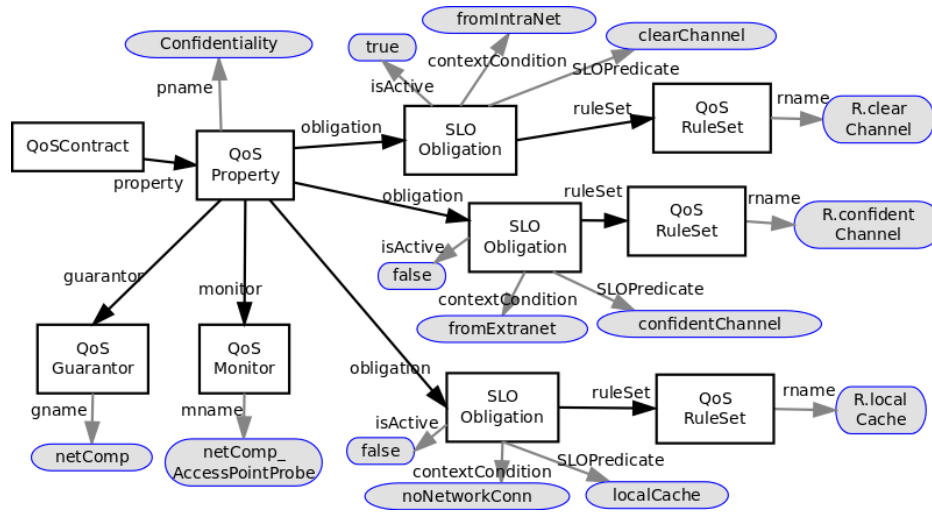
Confidentiality
pname
QoSContract
property
QoS Property
obligation
true
isActive
fromIntraNet
contextCondition
clearChannel
SLOPredicate
SLO Obligation
ruleSet
QoS RuleSet
rname
R.clear Channel
obligation
SLO Obligation
ruleSet
QoS RuleSet
rname
R.confident Channel
isActive
false
contextCondition
fromExtranet
SLOPredicate
confidentChannel
guarantor
monitor
QoS Guarantor
QoS Monitor
gname
netComp
mname
netComp_ AccessPointProbe
obligation
SLO Obligation
ruleSet
QoS RuleSet
rname
R.local Cache
isActive
false
contextCondition
noNetworkConn
SLOPredicate
localCache